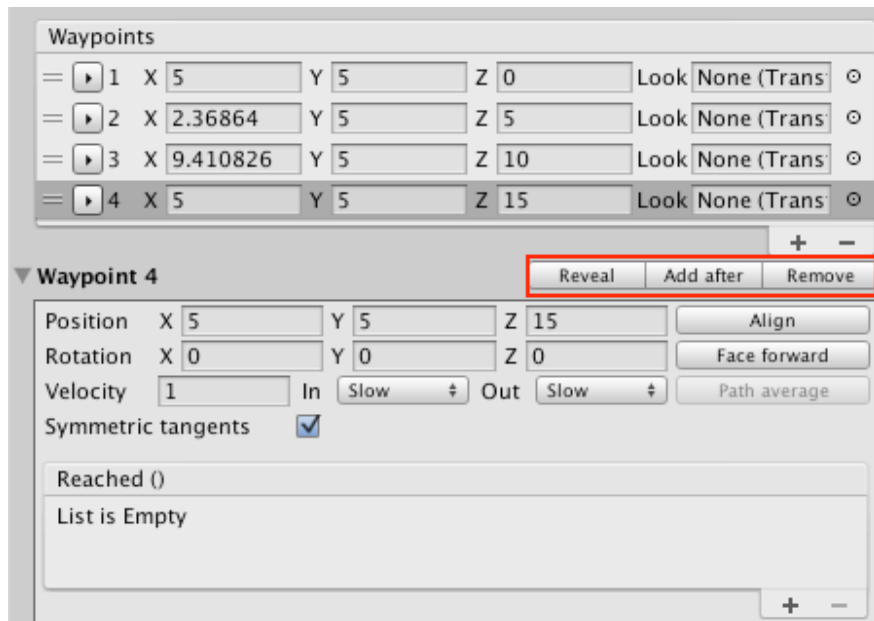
Waypoints

1 X 5 Y 5 Z 0 Look None (Trans

2 X 2.36864 Y 5 Z 5 Look None (Trans

3 X 9.410826 Y 5 Z 10 Look None (Trans

4 X 5 Y 5 Z 15 Look None (Trans

+ −

Waypoint 4

Reveal | Add after | Remove

Position X 5 Y 5 Z 15 Align

Rotation X 0 Y 0 Z 0 Face forward

Velocity 1 In Slow Out Slow Path average

Symmetric tangents

Reached ()

List is Empty

+ −